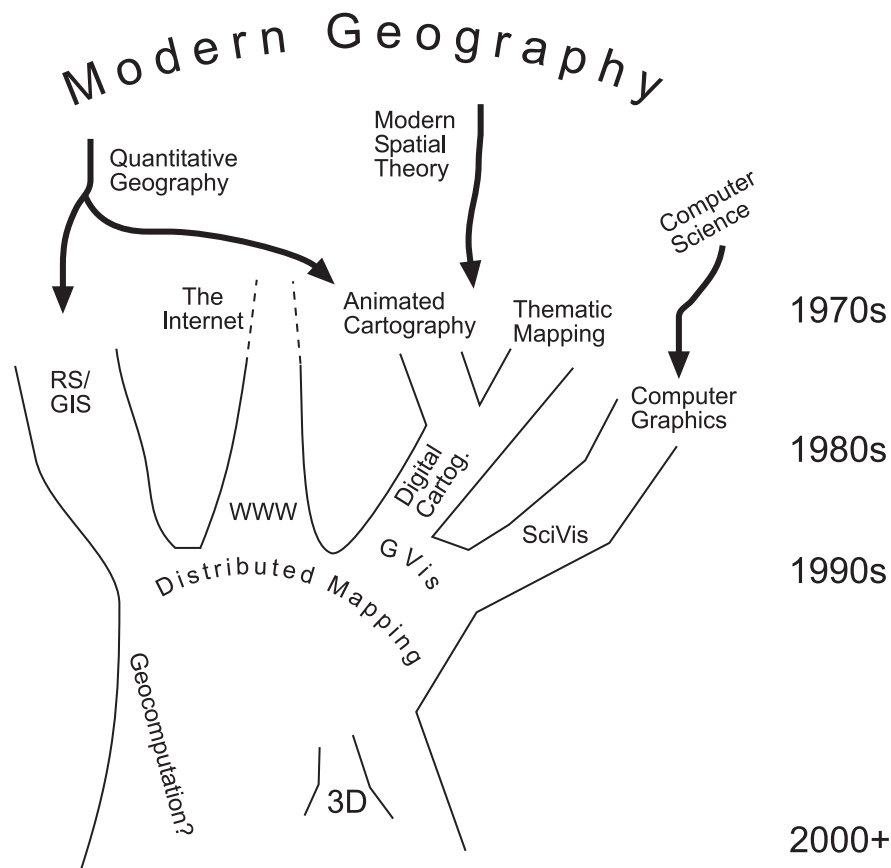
Modern Geography

Quantitative Geography

Modern Spatial Theory

Computer Science

The Internet

Animated Cartography

Thematic Mapping

1970s

RS/ GIS

Computer Graphics

1980s

Digital Cartog.

WWW

SciVis

G Vis

1990s

Distributed Mapping

Geocomputation?

3D

2000+